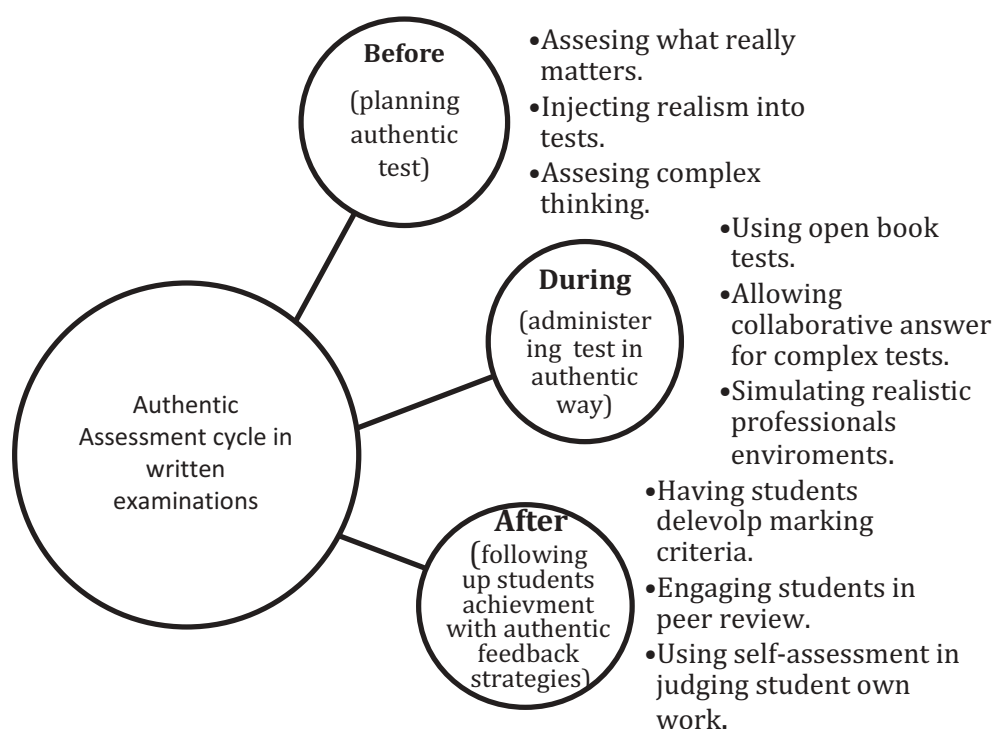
Before

(planning authentic test)

•Assesing what really matters.
•Injecting realism into tests.
•Assesing complex thinking.

During

(administering test in authentic way)

•Using open book tests.
•Allowing collaborative answer for complex tests.
•Simulating realistic professionals enviroments.

Authentic Assessment cycle in written examinations

After

(following up students achievment with authentic feedback strategies)

•Having students delevolp marking criteria.
•Engaging students in peer review.
•Using self-assessment in judging student own work.